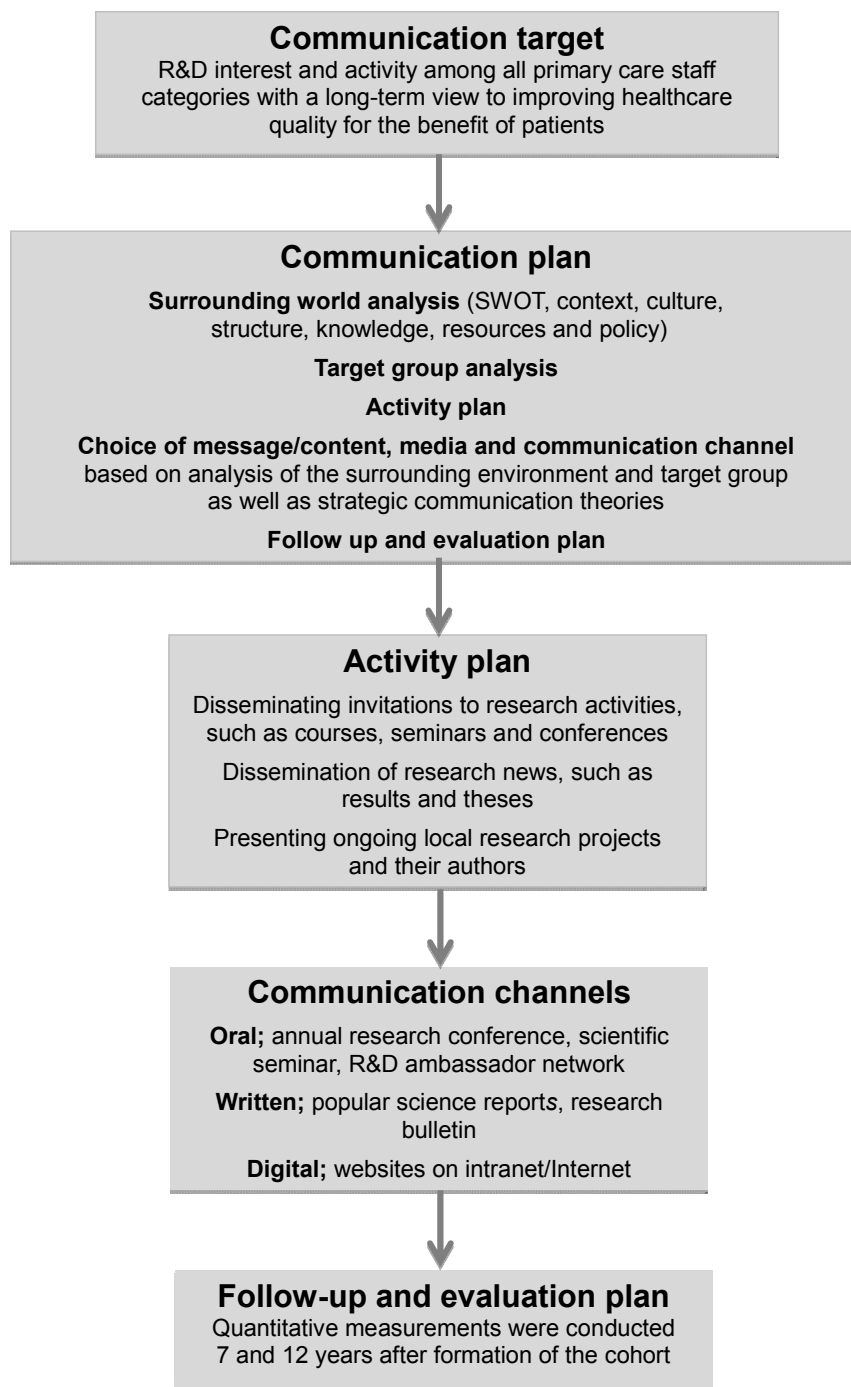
Communication target
R&D interest and activity among all primary care staff categories with a long-term view to improving healthcare quality for the benefit of patients

Communication plan
Surrounding world analysis (SWOT, context, culture, structure, knowledge, resources and policy)

Target group analysis

Activity plan

Choice of message/content, media and communication channel based on analysis of the surrounding environment and target group as well as strategic communication theories

Follow up and evaluation plan

Activity plan
Disseminating invitations to research activities, such as courses, seminars and conferences

Dissemination of research news, such as results and theses

Presenting ongoing local research projects and their authors

Communication channels
Oral; annual research conference, scientific seminar, R&D ambassador network

Written; popular science reports, research bulletin

Digital; websites on intranet/Internet

Follow-up and evaluation plan
Quantitative measurements were conducted 7 and 12 years after formation of the cohort